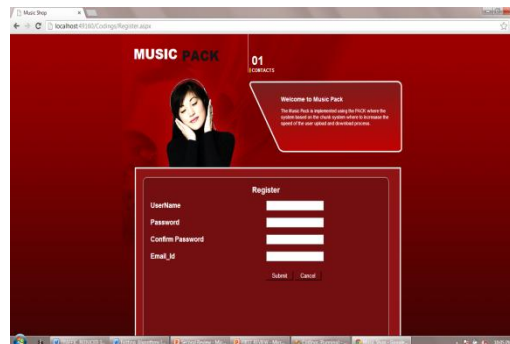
Music Shop

localhost:49160/Coding/Register.aspx

MUSIC PACK

01
CONTACTS

Welcome to Music Pack

The Music Pack is implemented using the PACK where the system based on the cloud system where to increase the speed of the user upload and download process.

Register

UserName

Password

Confirm Password

Email_Id

Submit Cancel